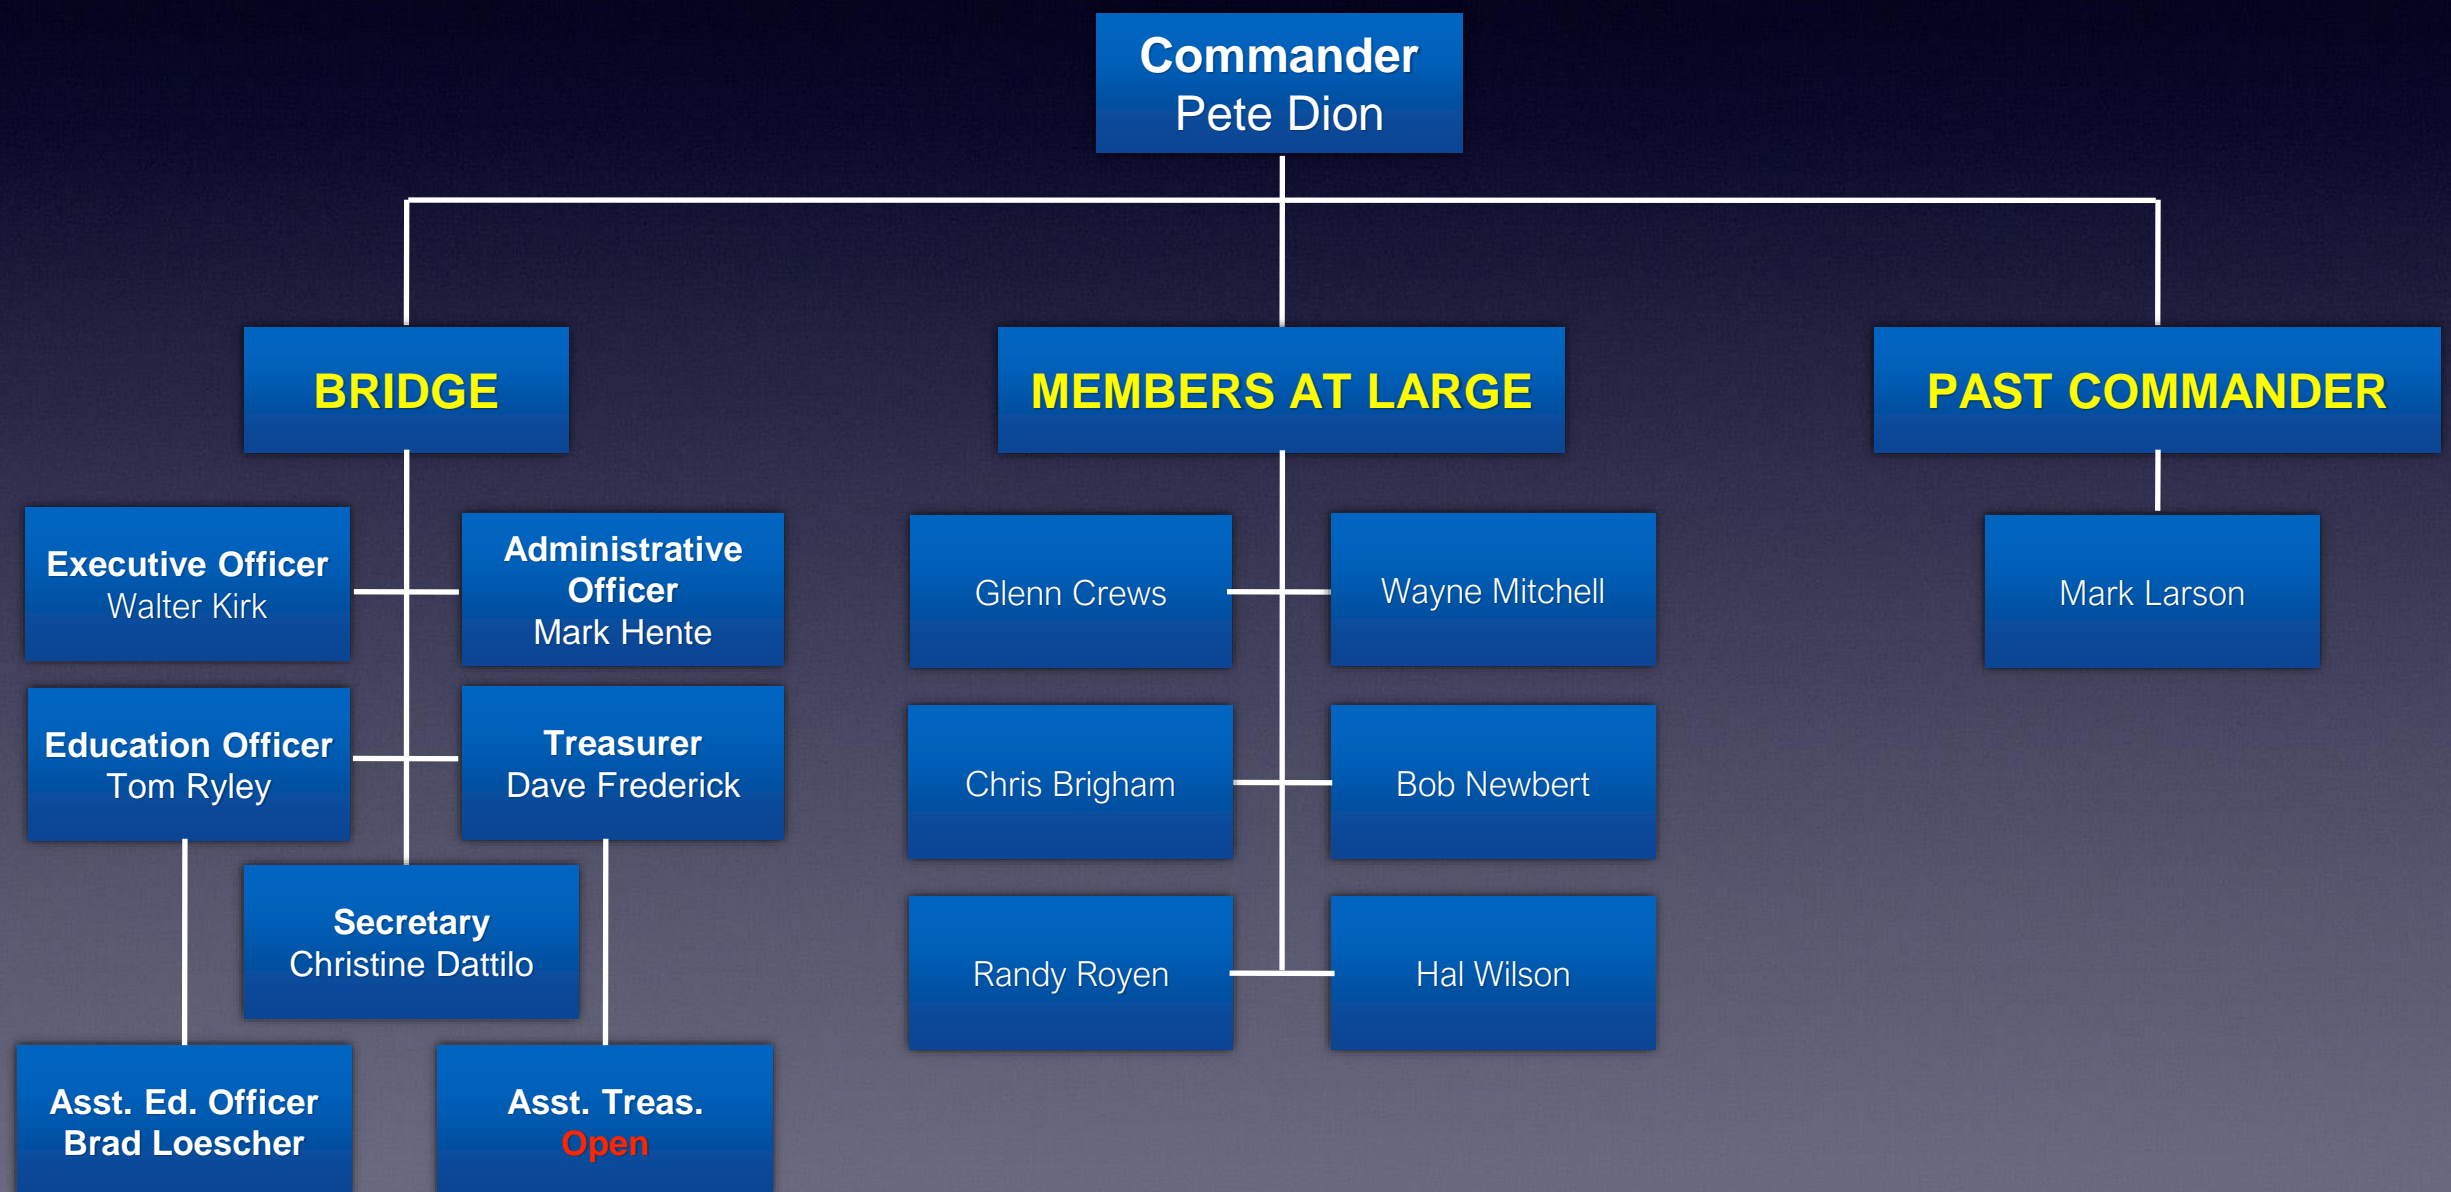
Commander
Pete Dion

BRIDGE

MEMBERS AT LARGE

PAST COMMANDER

Executive Officer
Walter Kirk

Administrative Officer
Mark Hente

Education Officer
Tom Ryley

Treasurer
Dave Frederick

Secretary
Christine Dattilo

Asst. Ed. Officer
Brad Loescher

Asst. Treas.
Open

Glenn Crews

Wayne Mitchell

Chris Brigham

Bob Newbert

Randy Royen

Hal Wilson

Mark Larson